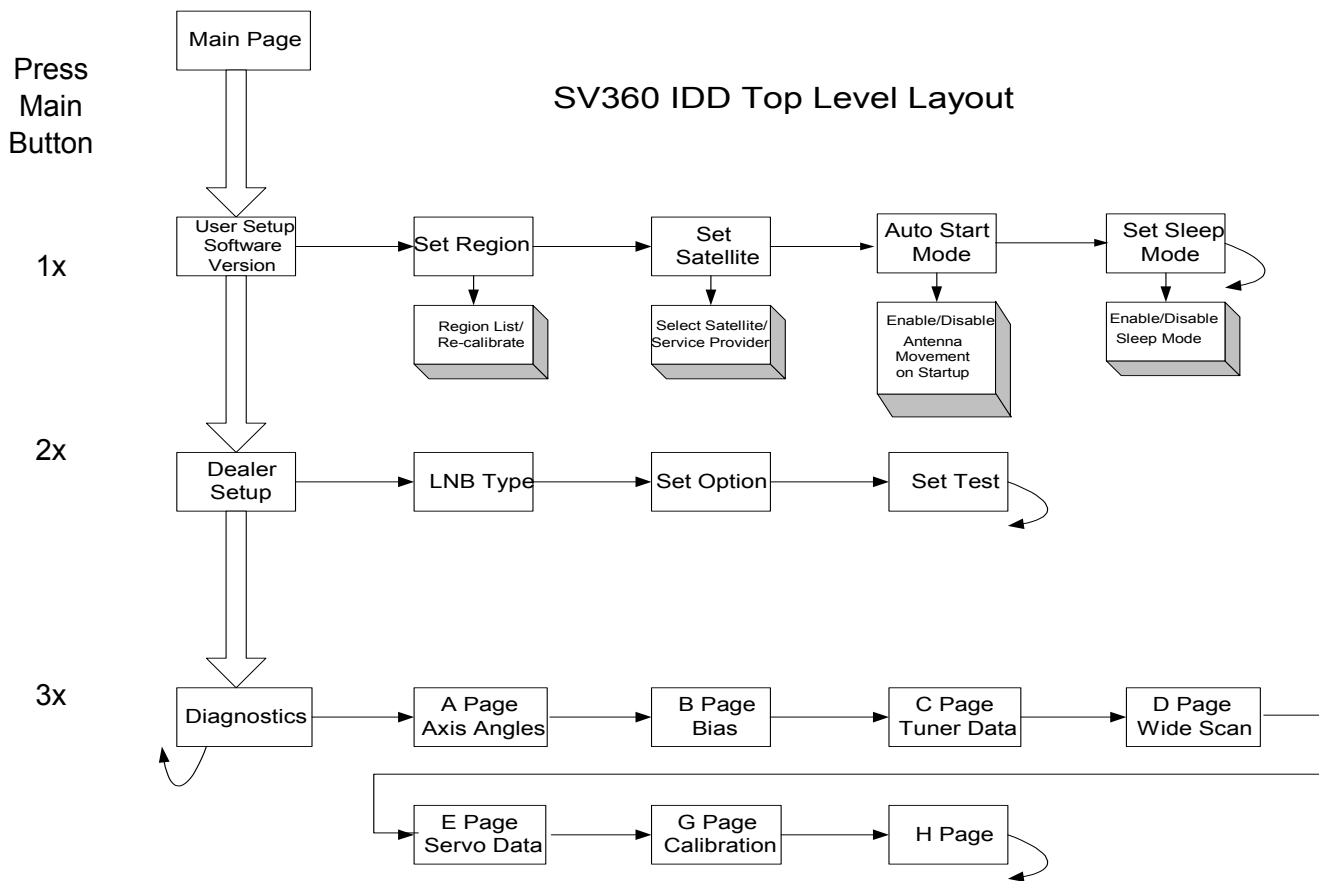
Main Page

Press Main Button

SV360 IDD Top Level Layout

1x

User Setup Software Version

Set Region

Region List/ Re-calibrate

Set Satellite

Select Satellite/ Service Provider

Auto Start Mode

Enable/Disable Antenna Movement on Startup

Set Sleep Mode

Enable/Disable Sleep Mode

2x

Dealer Setup

LNB Type

Set Option

Set Test

3x

Diagnostics

A Page Axis Angles

B Page Bias

C Page Tuner Data

D Page Wide Scan

E Page Servo Data

G Page Calibration

H Page